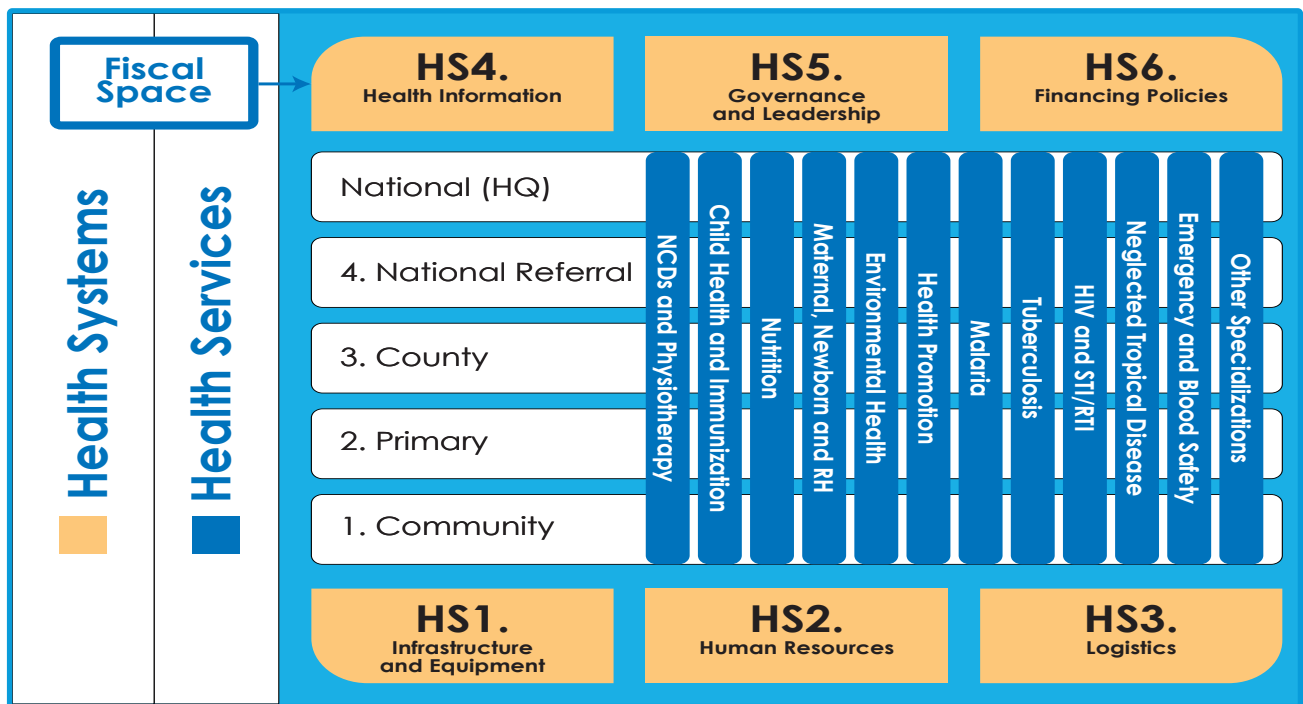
Fiscal Space

Health Systems

Health Services

HS4.
Health Information

HS5.
Governance and Leadership

HS6.
Financing Policies

National (HQ)

4. National Referral

3. County

2. Primary

1. Community

NCDs and Physiotherapy

Child Health and Immunization

Nutrition

Maternal, Newborn and RH

Environmental Health

Health Promotion

Malaria

Tuberculosis

HIV and STI/RTI

Neglected Tropical Disease

Emergency and Blood Safety

Other Specializations

HS1.
Infrastructure and Equipment

HS2.
Human Resources

HS3.
Logistics